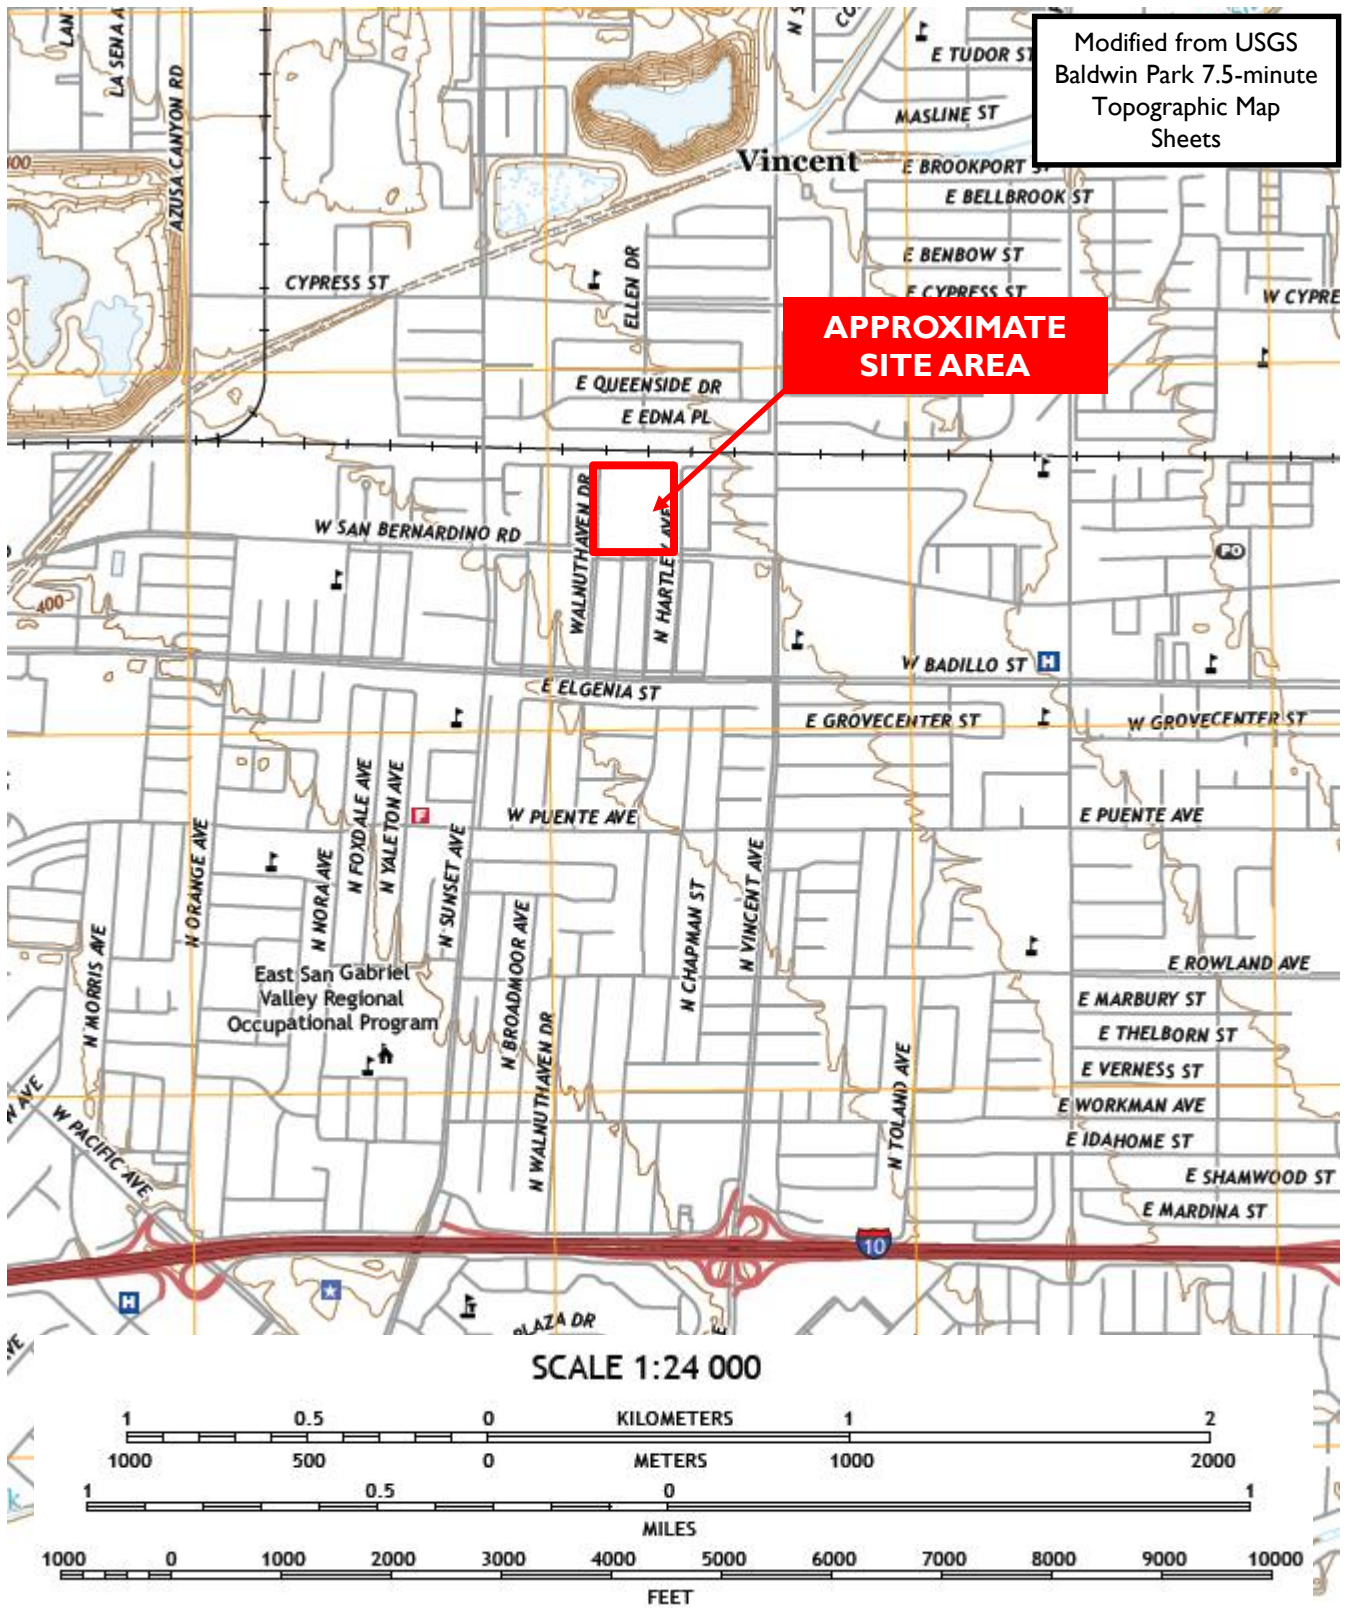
Modified from USGS Baldwin Park 7.5-minute Topographic Map Sheets

LAN
LA SENA A
AZUSA CANYON RD
400
CYPRESS ST
Vincent
E TUDOR ST
MASLINE ST
E BROOKPORT ST
E BELLBROOK ST
E BENBOW ST
E CYPRESS ST
W CYPRE
ELLEN DR
APPROXIMATE SITE AREA
E QUEENSIDE DR
E EDNA PL
W SAN BERNARDINO RD
WALNUTHAVEN DR
N HARTLEY AVE
400
PO
W BADILLO ST
E ELGENIA ST
E GROVECENTER ST
W GROVECENTER ST
W PUENTE AVE
E PUENTE AVE
N ORANGE AVE
N NORA AVE
N FOXDALE AVE
N YALETON AVE
N SUNSET AVE
N BROADMOOR AVE
N CHAPMAN ST
N VINCENT AVE
N MORRIS AVE
East San Gabriel Valley Regional Occupational Program
N WALNUTHAVEN DR
N TOLAND AVE
E ROWLAND AVE
E MARBURY ST
E THELBORN ST
E VERNESS ST
E WORKMAN AVE
E IDAHOME ST
E SHAMWOOD ST
E MARDINA ST
N AVE
W PACIFIC AVE
10
PLAZA DR
VE

SCALE 1:24 000
1 0.5 0 KILOMETERS 1 2
1000 500 0 METERS 1000 2000
1 0.5 0 1
MILES
1000 0 1000 2000 3000 4000 5000 6000 7000 8000 9000 10000
FEET